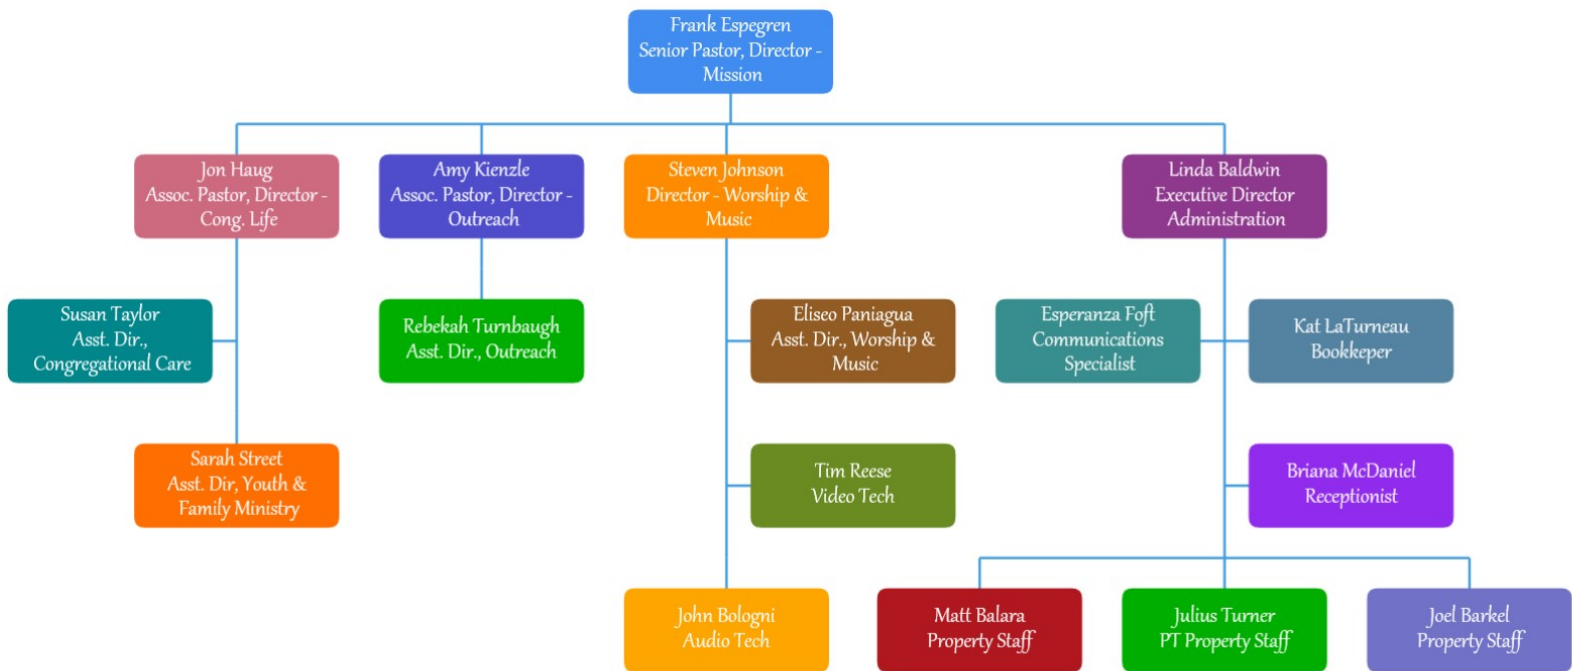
Frank Espegren
Senior Pastor, Director - Mission

Jon Haug
Assoc. Pastor, Director - Cong. Life

Amy Kienzle
Assoc. Pastor, Director - Outreach

Steven Johnson
Director - Worship & Music

Linda Baldwin
Executive Director Administration

Susan Taylor
Asst. Dir., Congregational Care

Rebekah Turnbaugh
Asst. Dir., Outreach

Eliseo Paniagua
Asst. Dir., Worship & Music

Esperanza Foft
Communications Specialist

Kat LaTurneau
Bookkeper

Sarah Street
Asst. Dir, Youth & Family Ministry

Tim Reese
Video Tech

Briana McDaniel
Receptionist

John Bologni
Audio Tech

Matt Balara
Property Staff

Julius Turner
PT Property Staff

Joel Barkel
Property Staff